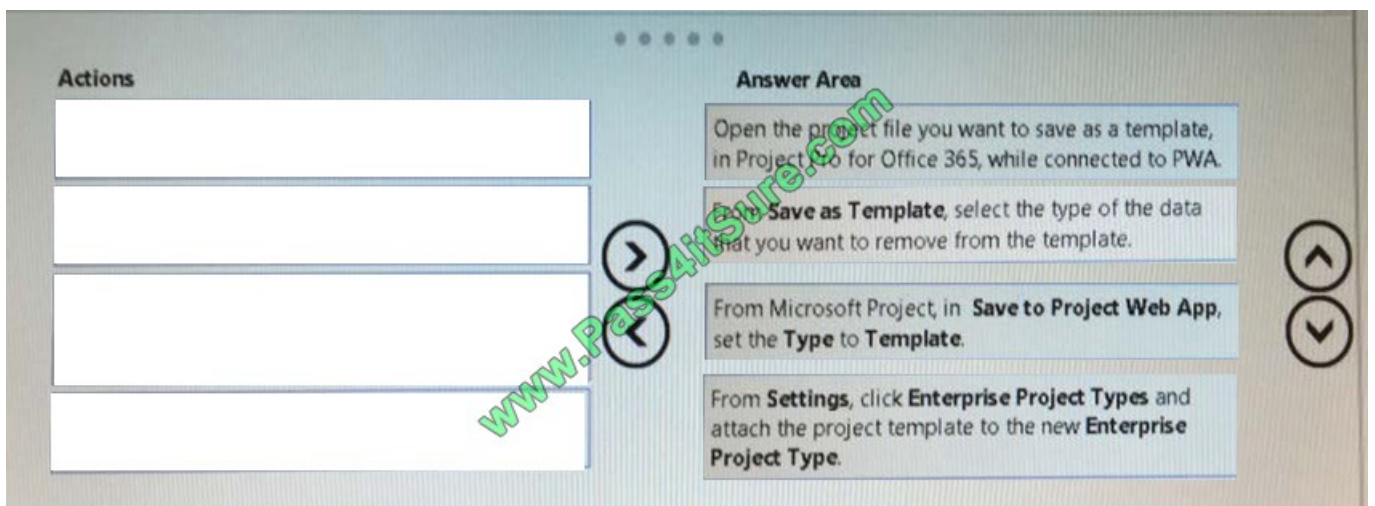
Actions

Answer Area

Open the project file you want to save as a template, in Project Pro for Office 365, while connected to PWA.

From **Save as Template**, select the type of the data that you want to remove from the template.

From Microsoft Project, in **Save to Project Web App**, set the **Type** to **Template**.

From **Settings**, click **Enterprise Project Types** and attach the project template to the new **Enterprise Project Type**.

www.Pass4itSure.com